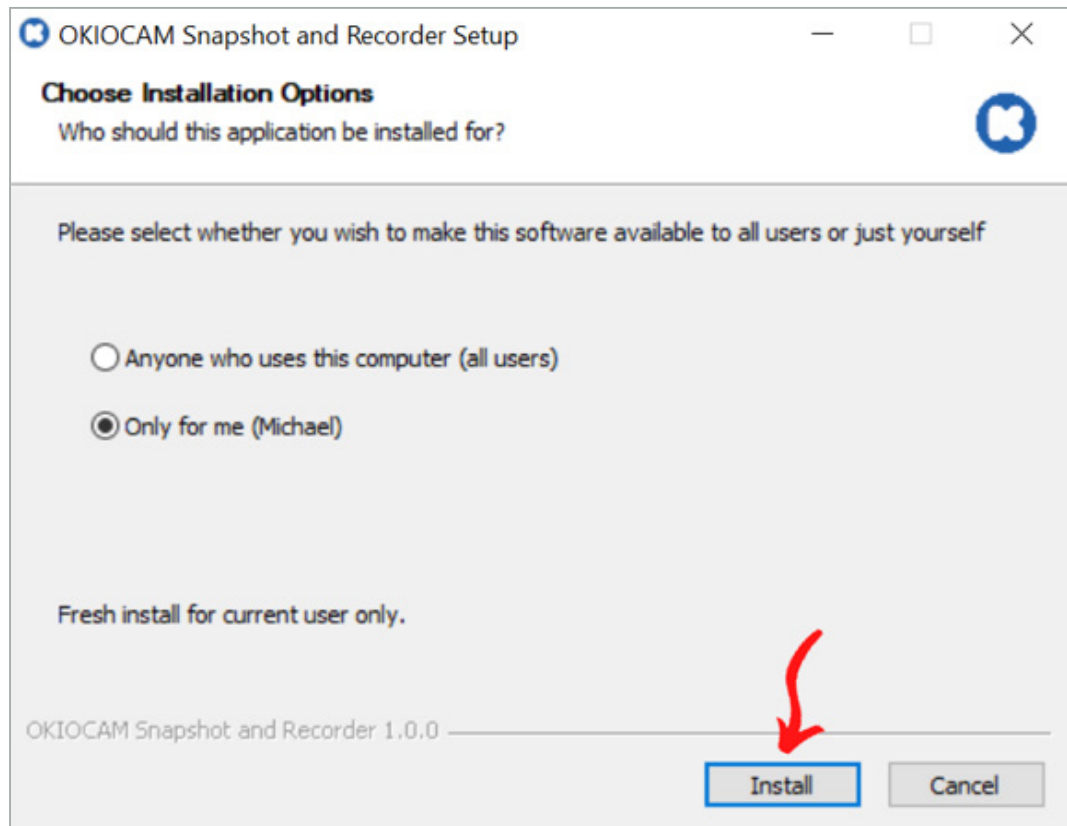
OKIOCAM Snapshot and Recorder Setup

Choose Installation Options

Who should this application be installed for?

Please select whether you wish to make this software available to all users or just yourself

Anyone who uses this computer (all users)

Only for me (Michael)

Fresh install for current user only.

OKIOCAM Snapshot and Recorder 1.0.0

Install

Cancel